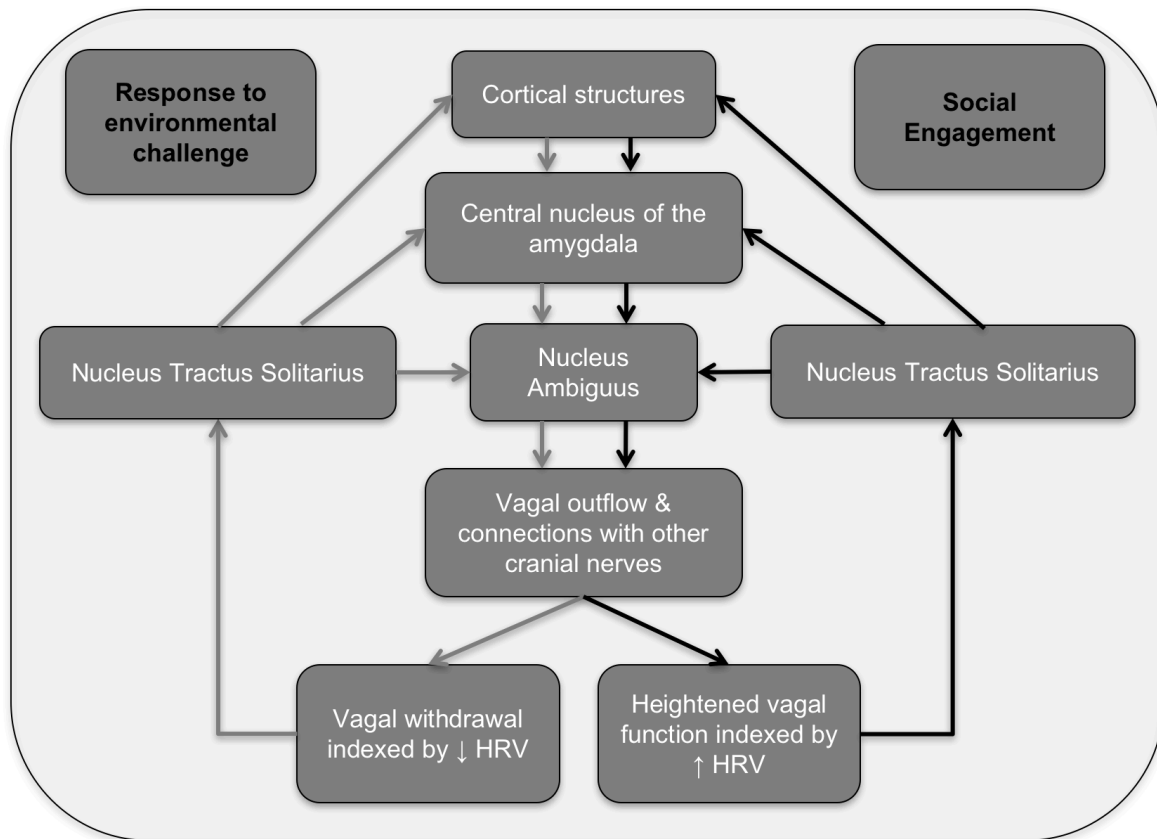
Response to environmental challenge

Cortical structures

Social Engagement

Central nucleus of the amygdala

Nucleus Tractus Solitarius

Nucleus Ambiguus

Nucleus Tractus Solitarius

Vagal outflow & connections with other cranial nerves

Vagal withdrawal indexed by ↓ HRV

Heightened vagal function indexed by ↑ HRV